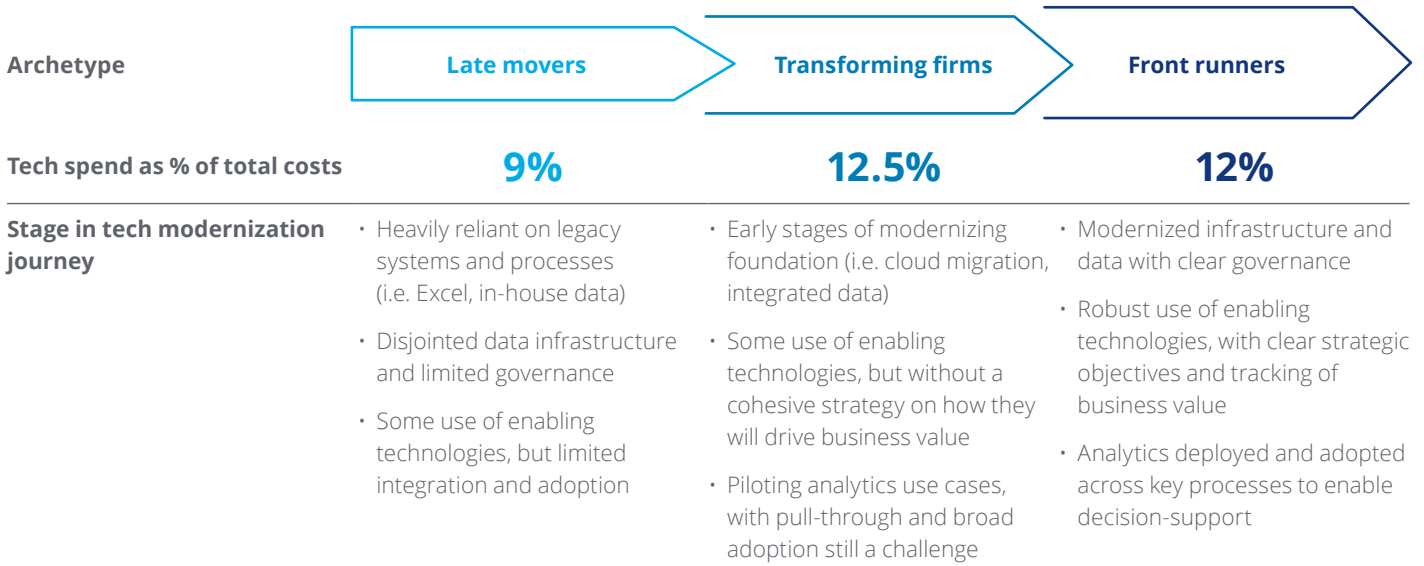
| Archetype | Late movers | Transforming firms | Front runners |
|---|---|---|---|
| Tech spend as % of total costs | 9% | 12.5% | 12% |
| Stage in tech modernization journey | • Heavily reliant on legacy systems and processes (i.e. Excel, in-house data)<br>• Disjointed data infrastructure and limited governance<br>• Some use of enabling technologies, but limited integration and adoption | • Early stages of modernizing foundation (i.e. cloud migration, integrated data)<br>• Some use of enabling technologies, but without a cohesive strategy on how they will drive business value<br>• Piloting analytics use cases, with pull-through and broad adoption still a challenge | • Modernized infrastructure and data with clear governance<br>• Robust use of enabling technologies, with clear strategic objectives and tracking of business value<br>• Analytics deployed and adopted across key processes to enable decision-support |